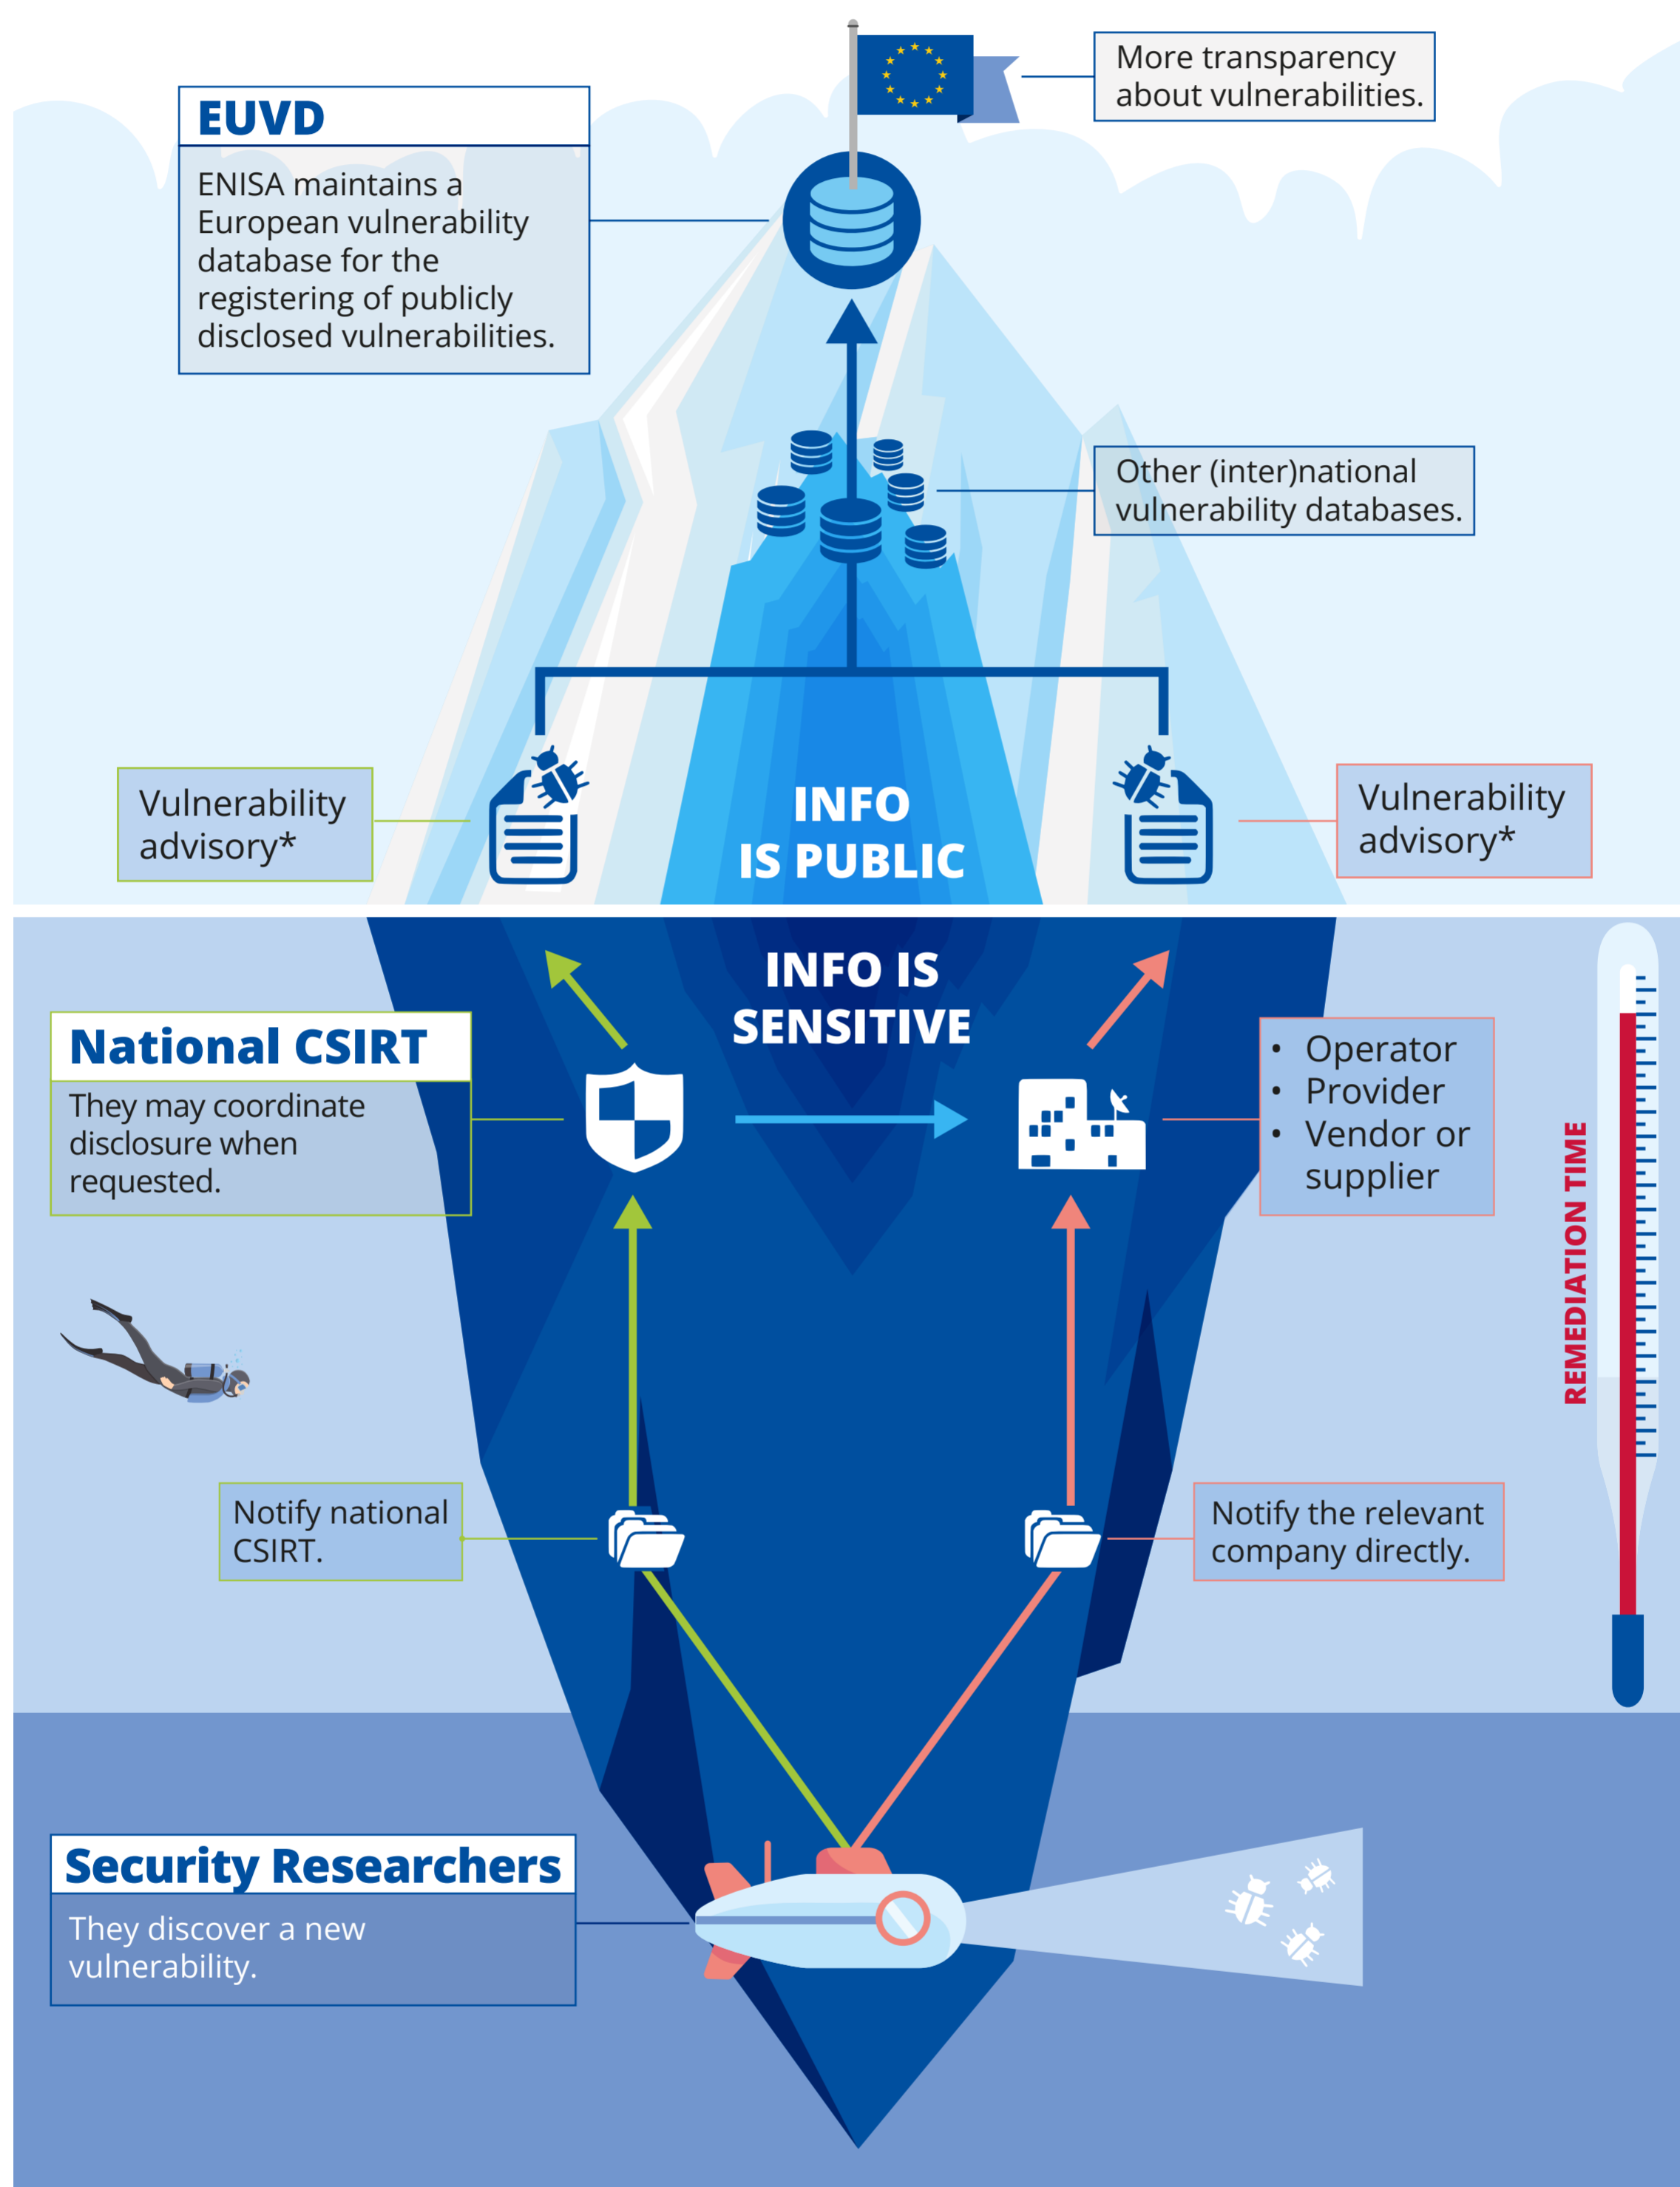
EUVD

ENISA maintains a European vulnerability database for the registering of publicly disclosed vulnerabilities.

More transparency about vulnerabilities.

Other (inter)national vulnerability databases.

Vulnerability advisory*

INFO IS PUBLIC

Vulnerability advisory*

INFO IS SENSITIVE

National CSIRT

They may coordinate disclosure when requested.

• Operator
• Provider
• Vendor or supplier

REMEDIATION TIME

Notify national CSIRT.

Notify the relevant company directly.

Security Researchers

They discover a new vulnerability.